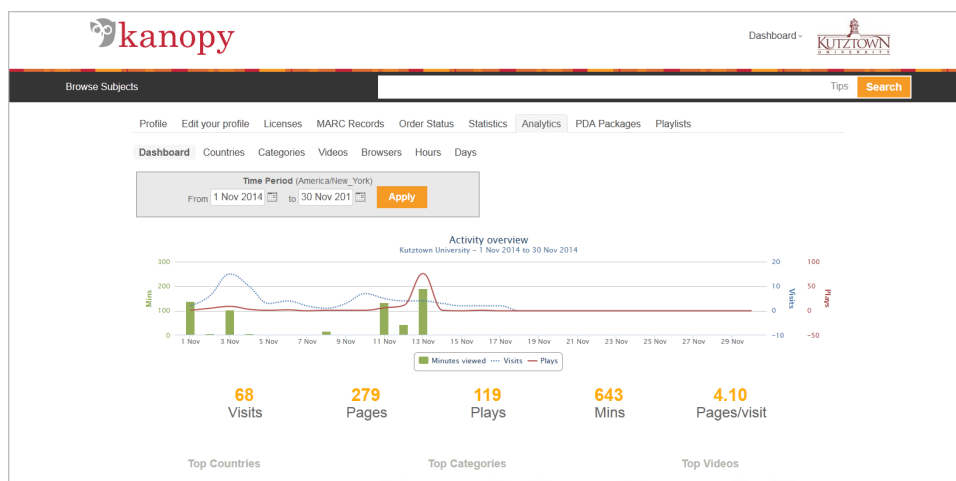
kanopy

Dashboard

KUTZTOWN UNIVERSITY

Browse Subjects

Tips Search

Profile Edit your profile Licenses MARC Records Order Status Statistics Analytics PDA Packages Playlists

Dashboard Countries Categories Videos Browsers Hours Days

Time Period (America/New_York)
From 1 Nov 2014 to 30 Nov 201 Apply

Activity overview
Kutztown University - 1 Nov 2014 to 30 Nov 2014

300 200 100 0
Mins
20 10 0 -10
Visits
100 50 0 -50
Plays
1 Nov 3 Nov 5 Nov 7 Nov 9 Nov 11 Nov 13 Nov 15 Nov 17 Nov 19 Nov 21 Nov 23 Nov 25 Nov 27 Nov 29 Nov

Minutes viewed Visits Plays

68
Visits

279
Pages

119
Plays

643
Mins

4.10
Pages/visit

Top Countries

Top Categories

Top Videos